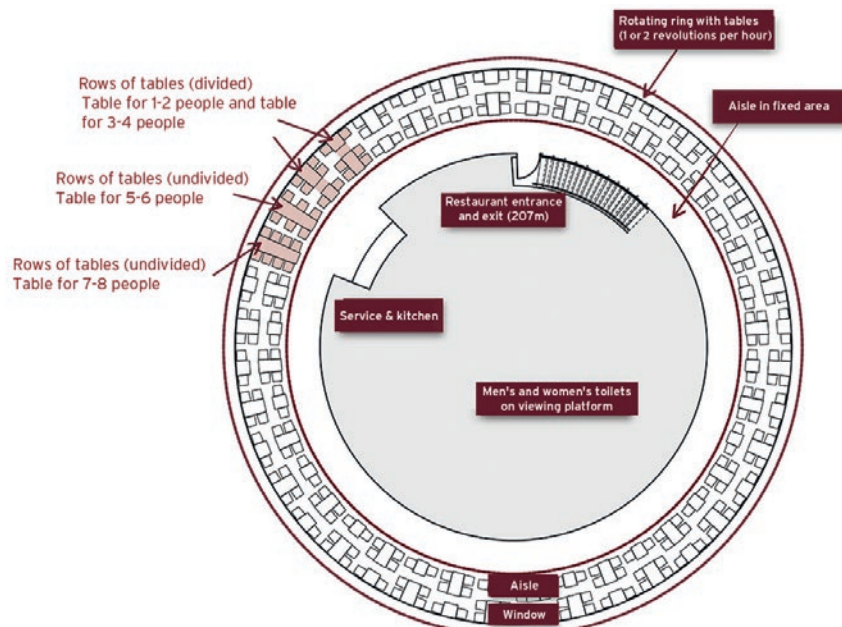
Rotating ring with tables (1 or 2 revolutions per hour)

Rows of tables (divided) Table for 1-2 people and table for 3-4 people

Aisle in fixed area

Rows of tables (undivided) Table for 5-6 people

Restaurant entrance and exit (207m)

Rows of tables (undivided) Table for 7-8 people

Service & kitchen

Men's and women's toilets on viewing platform

Aisle

Window